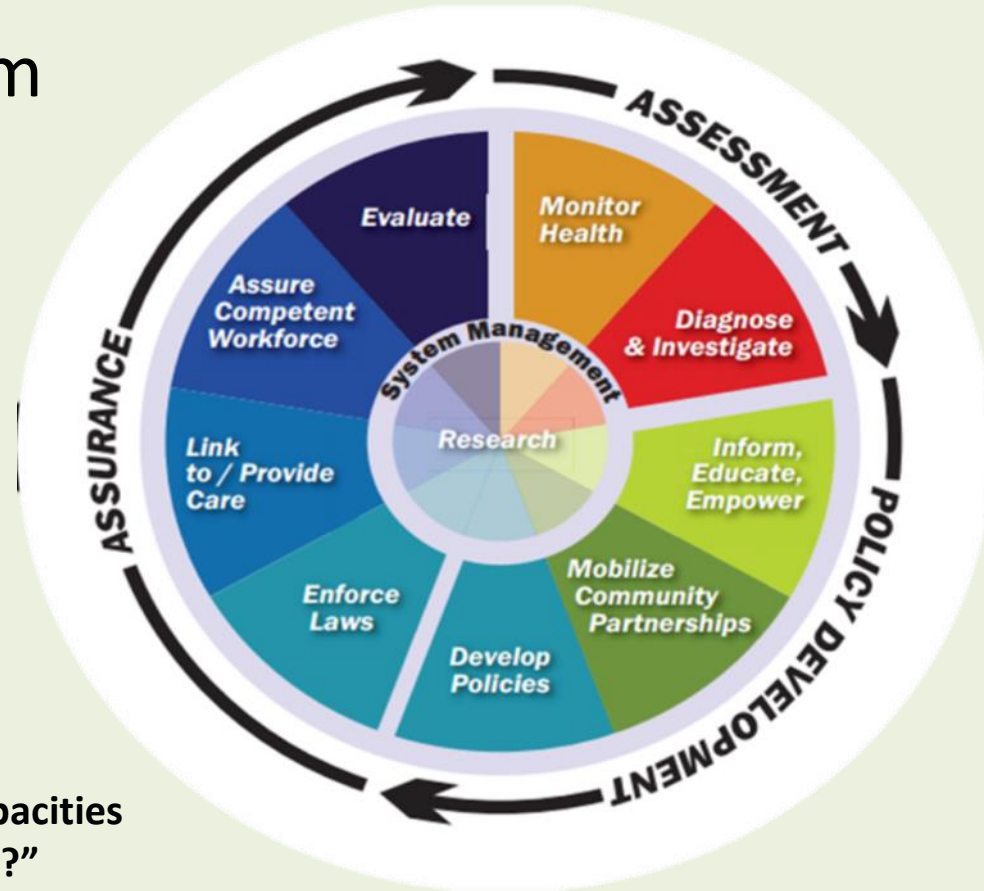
m

ASSESSMENT

Evaluate

Monitor Health

Assure Competent Workforce

Diagnose & Investigate

System Management

ASSURANCE

Research

Link to / Provide Care

Inform, Educate, Empower

POLICY DEVELOPMENT

Enforce Laws

Mobilize Community Partnerships

Develop Policies

pacities

?"